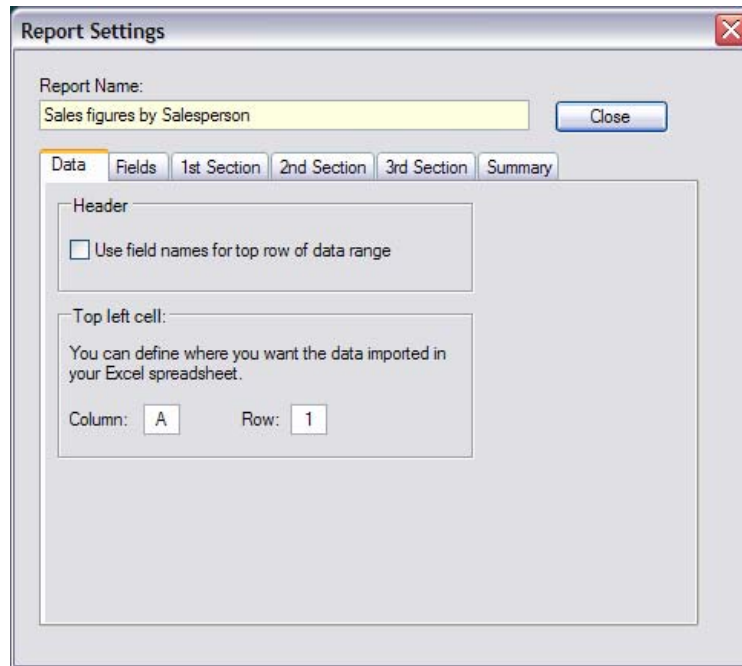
Report Settings

Report Name:
Sales figures by Salesperson

Close

Data
Fields
1st Section
2nd Section
3rd Section
Summary

Header

Use field names for top row of data range

Top left cell:

You can define where you want the data imported in your Excel spreadsheet.

Column: A
Row: 1